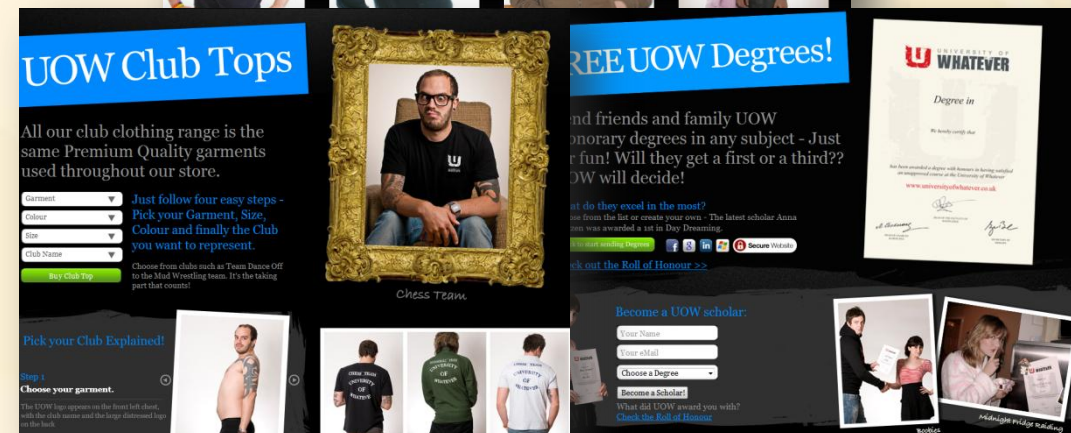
UOW Club Tops

All our club clothing range is the same Premium Quality garments used throughout our store.

Garment
Colour
Size
Club Name
Buy Club Top

Just follow four easy steps - Pick your Garment, Size, Colour and finally the Club you want to represent.

Choose from clubs such as Team Dance Off to the Mad Wrestling team. It's the taking part that counts!

Chess Team

Pick your Club Explained!

Step 1
Choose your garment.

The UOW logo appears on the front left chest, with the club name and the large distressed logo on the back.

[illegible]
UNIVERSITY OF WHATEVER

REE UOW Degrees!

UNIVERSITY OF WHATEVER

Degree in

We hereby certify that

www.universityofwhatever.co.uk

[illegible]nd friends and family UOW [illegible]onorary degrees in any subject - Just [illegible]r fun! Will they get a first or a third?? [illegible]OW will decide!

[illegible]t do they excel in the most?
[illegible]ose from the list or create your own - The latest scholar Anna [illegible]en was awarded a 1st in Day Dreaming.

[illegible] to start sending Degrees
Secure Website

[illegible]ck out the Roll of Honour >>

Become a UOW scholar:
Your Name
Your eMail
Choose a Degree
Become a Scholar!
What did UOW award you with?
Check the Roll of Honour

Boobies
Midnight Fridge Raiding